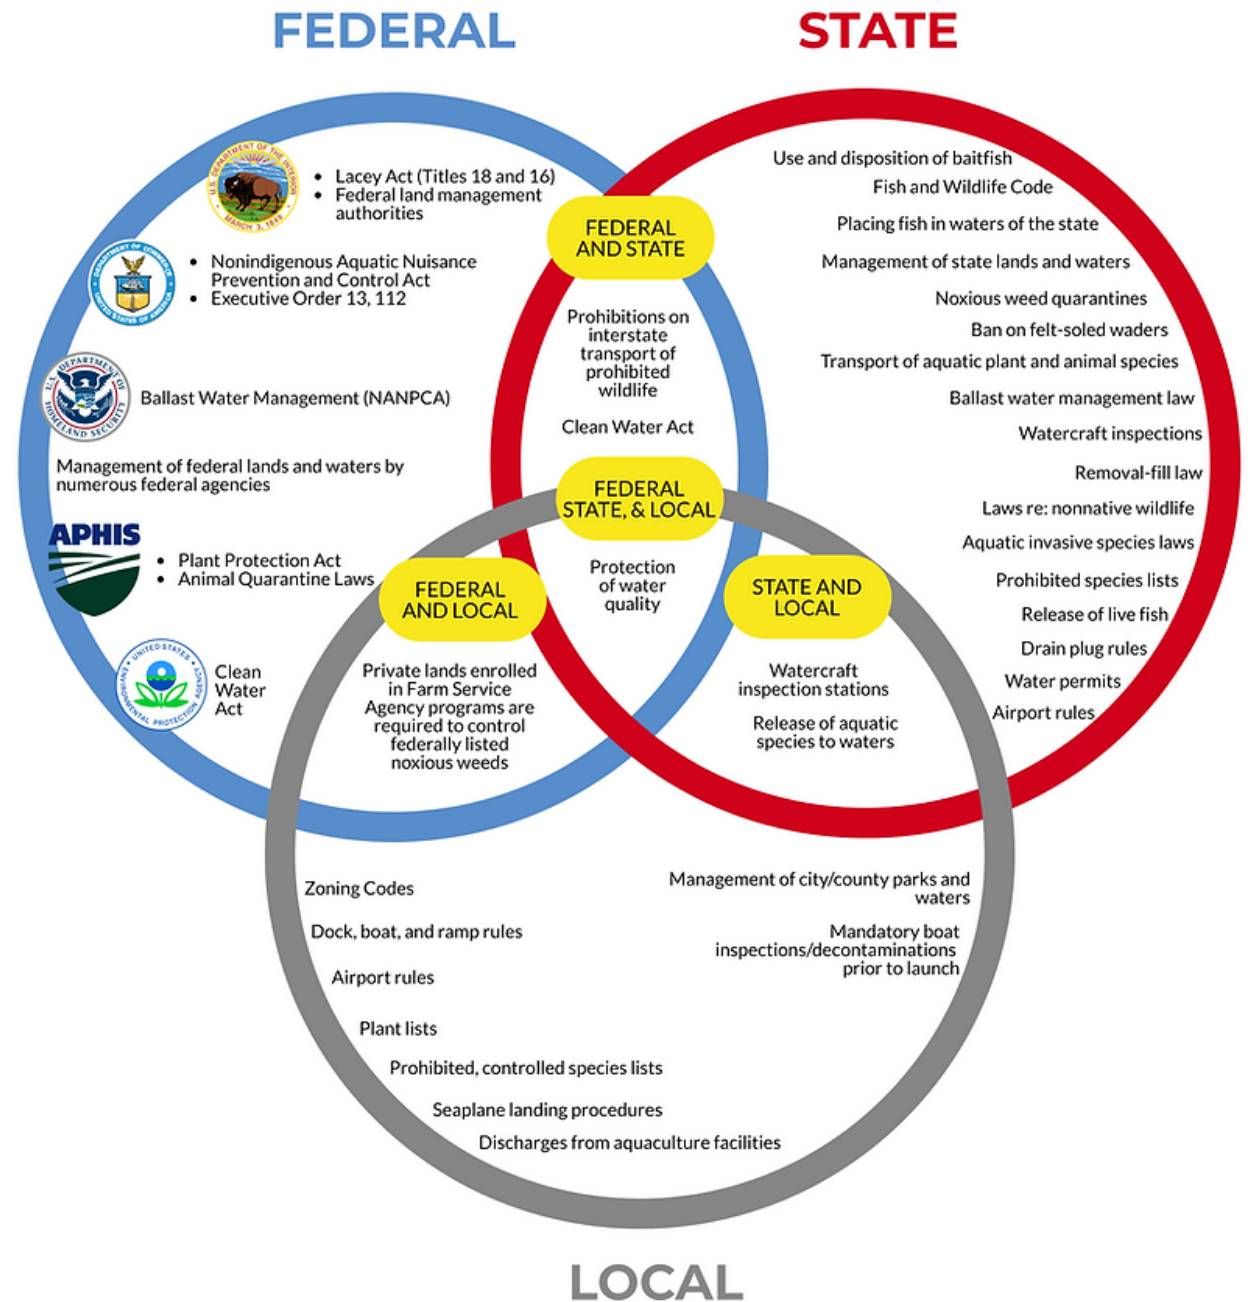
FEDERAL

STATE

U.S. DEPARTMENT OF THE INTERIOR
MARCH 3, 1849

• Lacey Act (Titles 18 and 16)
• Federal land management authorities

DEPARTMENT OF COMMERCE
UNITED STATES OF AMERICA

• Nonindigenous Aquatic Nuisance Prevention and Control Act
• Executive Order 13, 112

U.S. DEPARTMENT OF HOMELAND SECURITY

Ballast Water Management (NANPCA)

Management of federal lands and waters by numerous federal agencies

APHIS

• Plant Protection Act
• Animal Quarantine Laws

UNITED STATES ENVIRONMENTAL PROTECTION AGENCY

Clean Water Act

FEDERAL AND STATE

Prohibitions on interstate transport of prohibited wildlife

Clean Water Act

FEDERAL STATE, & LOCAL

Protection of water quality

FEDERAL AND LOCAL

Private lands enrolled in Farm Service Agency programs are required to control federally listed noxious weeds

STATE AND LOCAL

Watercraft inspection stations

Release of aquatic species to waters

Use and disposition of baitfish
Fish and Wildlife Code
Placing fish in waters of the state
Management of state lands and waters
Noxious weed quarantines
Ban on felt-soled waders
Transport of aquatic plant and animal species
Ballast water management law
Watercraft inspections
Removal-fill law
Laws re: nonnative wildlife
Aquatic invasive species laws
Prohibited species lists
Release of live fish
Drain plug rules
Water permits
Airport rules

Zoning Codes
Dock, boat, and ramp rules
Airport rules
Plant lists
Prohibited, controlled species lists
Seaplane landing procedures
Discharges from aquaculture facilities

Management of city/county parks and waters

Mandatory boat inspections/decontaminations prior to launch

LOCAL